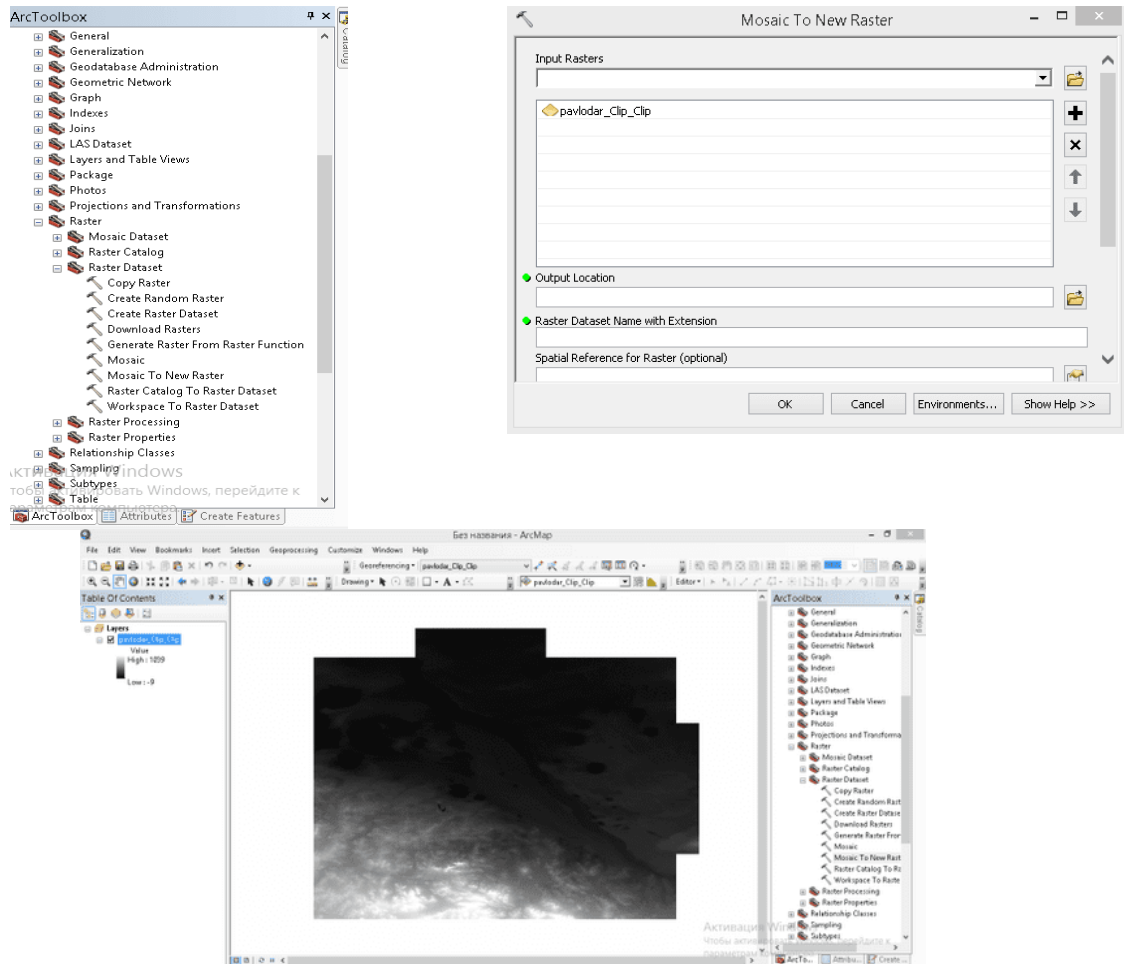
ArcToolbox
General
Generalization
Geodatabase Administration
Geometric Network
Graph
Indexes
Joins
LAS Dataset
Layers and Table Views
Package
Photos
Projections and Transformations
Raster
Mosaic Dataset
Raster Catalog
Raster Dataset
Copy Raster
Create Random Raster
Create Raster Dataset
Download Rasters
Generate Raster From Raster Function
Mosaic
Mosaic To New Raster
Raster Catalog To Raster Dataset
Workspace To Raster Dataset
Raster Processing
Raster Properties
Relationship Classes
Sampling
Subtypes
Table
Активация Windows
Чтобы активировать Windows, перейдите к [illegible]
ArcToolbox
Attributes
Create Features
Catalog

Mosaic To New Raster
Input Rasters
pavlodar_Clip_Clip
Output Location
Raster Dataset Name with Extension
Spatial Reference for Raster (optional)
OK
Cancel
Environments...
Show Help >>

Без названия - ArcMap
File Edit View Bookmarks Insert Selection Geoprocessing Customize Windows Help
Georeferencing pavlodar_Clip_Clip
Drawing
pavlodar_Clip_Clip
Editor
Table Of Contents
Layers
pavlodar_Clip_Clip
Value
High : 1059
Low : -9
ArcToolbox
General
Generalization
Geodatabase Administratio
Geometric Network
Graph
Indexes
Joins
LAS Dataset
Layers and Table Views
Package
Photos
Projections and Transforma
Raster
Mosaic Dataset
Raster Catalog
Raster Dataset
Copy Raster
Create Random Rast
Create Raster Datase
Download Rasters
Generate Raster Fror
Mosaic
Mosaic To New Rast
Raster Catalog To Ra
Workspace To Raste
Raster Processing
Raster Properties
Relationship Classes
Sampling
Subtypes
Активация Win
Чтобы активи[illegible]
ArcTo...
Attribu...
Create...
Catalog